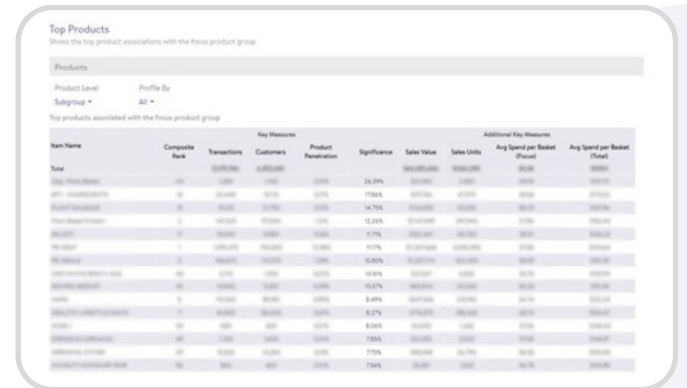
Top Products
Shows the top product associations with the focus product group

Products

Product Level
Subgroup ▾

Profile By
All ▾

Top products associated with the focus product group

| Item Name | Composite Rank | Key Measures: Transactions | Key Measures: Customers | Key Measures: Product Penetration | Significance | Additional Key Measures: Sales Value | Additional Key Measures: Sales Units | Additional Key Measures: Avg Spend per Basket (Focus) | Additional Key Measures: Avg Spend per Basket (Total) |
|---|---|---|---|---|---|---|---|---|---|
| Total | | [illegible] | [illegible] | | | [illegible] | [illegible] | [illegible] | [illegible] |
| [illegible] | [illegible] | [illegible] | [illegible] | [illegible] | 26.39% | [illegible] | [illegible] | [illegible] | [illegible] |
| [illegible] | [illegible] | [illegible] | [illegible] | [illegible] | 17.86% | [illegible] | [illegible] | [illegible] | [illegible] |
| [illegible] | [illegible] | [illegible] | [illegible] | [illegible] | 14.75% | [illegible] | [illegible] | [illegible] | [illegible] |
| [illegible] | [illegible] | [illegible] | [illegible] | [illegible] | 12.26% | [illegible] | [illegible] | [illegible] | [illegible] |
| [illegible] | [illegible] | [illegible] | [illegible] | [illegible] | 11.7% | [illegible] | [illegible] | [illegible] | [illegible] |
| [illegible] | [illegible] | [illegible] | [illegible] | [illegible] | 11.17% | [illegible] | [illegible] | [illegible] | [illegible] |
| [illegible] | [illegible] | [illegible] | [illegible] | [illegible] | 10.80% | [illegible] | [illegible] | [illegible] | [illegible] |
| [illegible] | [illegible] | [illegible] | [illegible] | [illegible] | 10.51% | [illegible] | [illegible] | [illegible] | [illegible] |
| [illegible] | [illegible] | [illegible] | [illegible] | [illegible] | 10.37% | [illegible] | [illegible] | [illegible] | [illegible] |
| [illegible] | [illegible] | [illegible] | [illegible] | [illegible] | 8.49% | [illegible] | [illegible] | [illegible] | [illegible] |
| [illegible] | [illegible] | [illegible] | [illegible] | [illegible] | 8.27% | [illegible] | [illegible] | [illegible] | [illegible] |
| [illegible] | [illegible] | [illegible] | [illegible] | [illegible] | 8.06% | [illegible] | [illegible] | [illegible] | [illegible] |
| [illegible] | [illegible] | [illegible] | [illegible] | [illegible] | 7.85% | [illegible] | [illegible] | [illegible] | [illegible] |
| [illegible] | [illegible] | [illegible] | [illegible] | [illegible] | 7.70% | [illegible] | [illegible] | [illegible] | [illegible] |
| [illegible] | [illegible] | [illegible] | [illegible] | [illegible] | 7.56% | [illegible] | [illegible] | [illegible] | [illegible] |